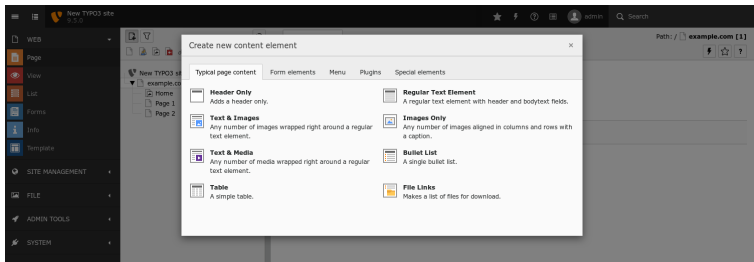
New TYPO3 site
9.5.0

admin
Search

WEB
Page
View
List
Forms
Info
Template
SITE MANAGEMENT
FILE
ADMIN TOOLS
SYSTEM

New TYPO3 site
example.co
Home
Page 1
Page 2

Path: / example.com [1]

Create new content element
×

Typical page content
Form elements
Menu
Plugins
Special elements

Header Only
Adds a header only.

Regular Text Element
A regular text element with header and bodytext fields.

Text & Images
Any number of images wrapped right around a regular text element.

Images Only
Any number of images aligned in columns and rows with a caption.

Text & Media
Any number of media wrapped right around a regular text element.

Bullet List
A single bullet list.

Table
A simple table.

File Links
Makes a list of files for download.